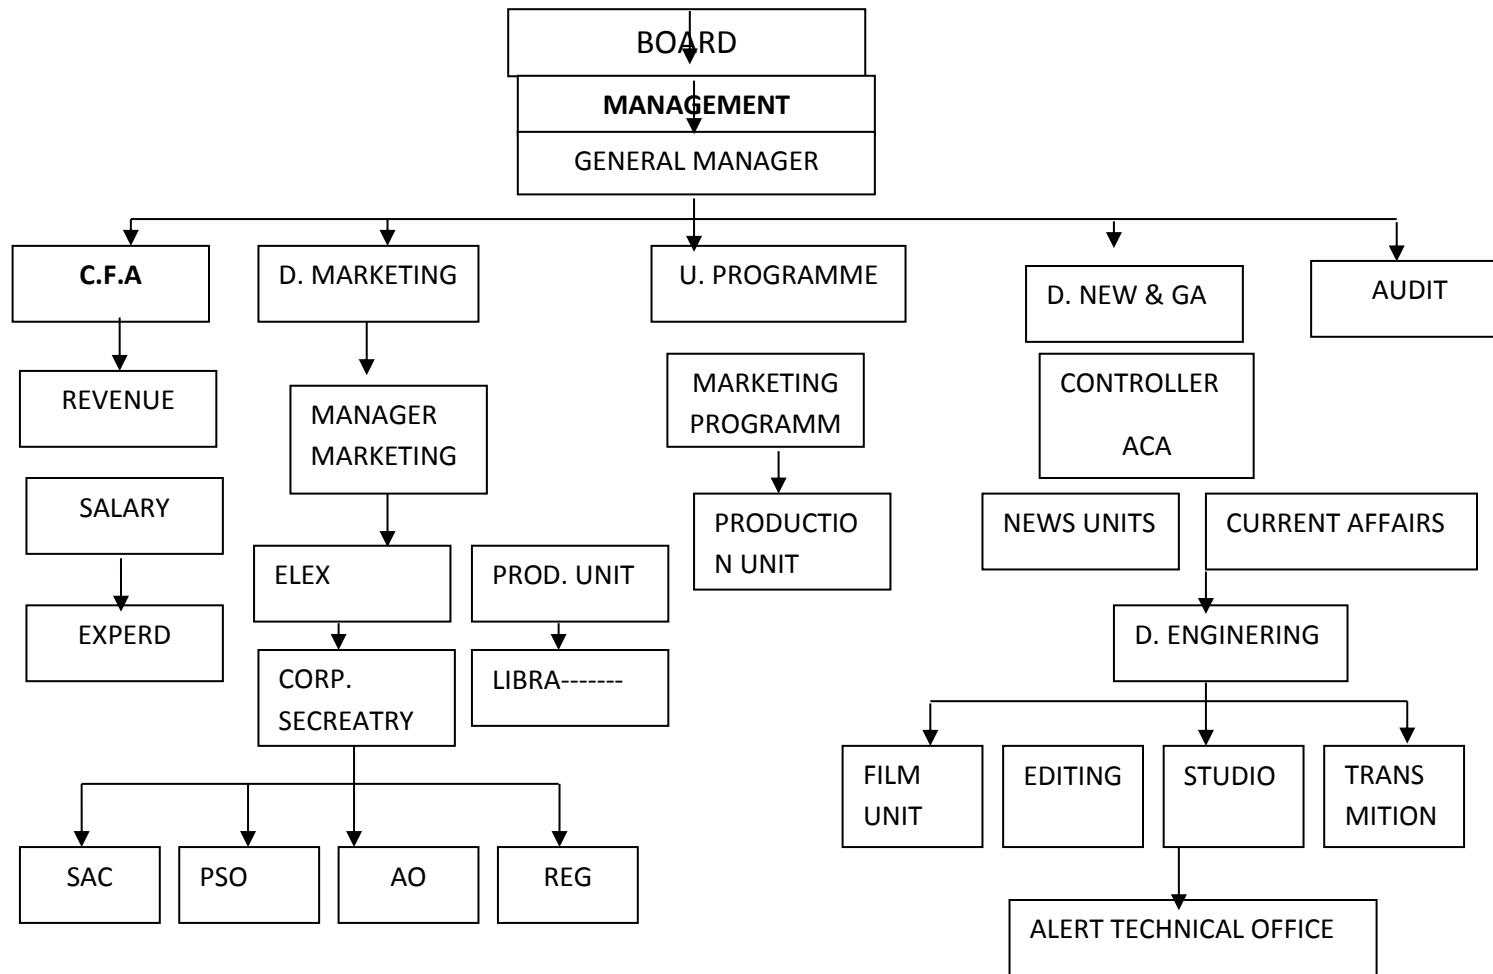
BOARD

MANAGEMENT

GENERAL MANAGER

C.F.A

REVENUE

SALARY

EXPERD

D. MARKETING

MANAGER MARKETING

ELEX

CORP. SECREATRY

PROD. UNIT

LIBRA-------

SAC

PSO

AO

REG

U. PROGRAMME

MARKETING PROGRAMM

PRODUCTION UNIT

D. NEW & GA

CONTROLLER ACA

NEWS UNITS

CURRENT AFFAIRS

D. ENGINERING

FILM UNIT

EDITING

STUDIO

TRANS MITION

ALERT TECHNICAL OFFICE

AUDIT